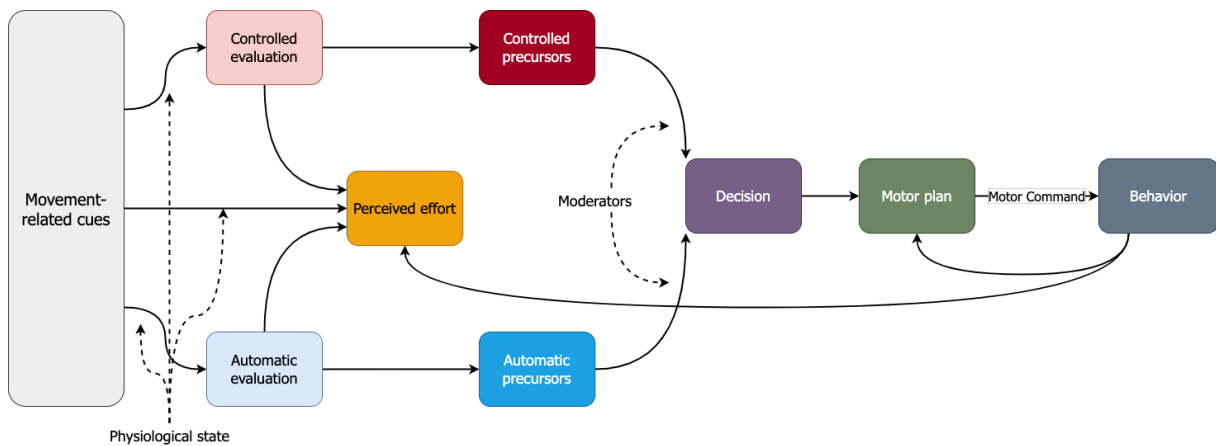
Movement-related cues

Controlled evaluation

Controlled precursors

Perceived effort

Moderators

Decision

Motor plan

Motor Command

Behavior

Automatic evaluation

Automatic precursors

Physiological state